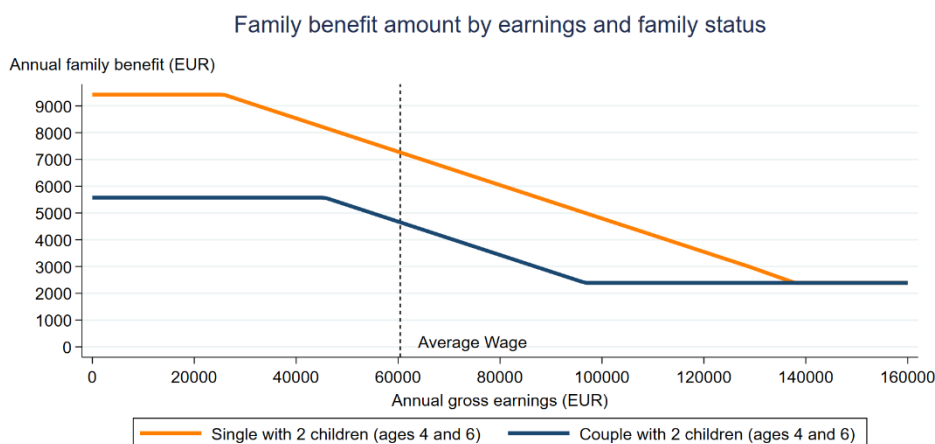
Family benefit amount by earnings and family status

Annual family benefit (EUR)

9000
8000
7000
6000
5000
4000
3000
2000
1000
0

Average Wage

0
20000
40000
60000
80000
100000
120000
140000
160000

Annual gross earnings (EUR)

Single with 2 children (ages 4 and 6)
Couple with 2 children (ages 4 and 6)